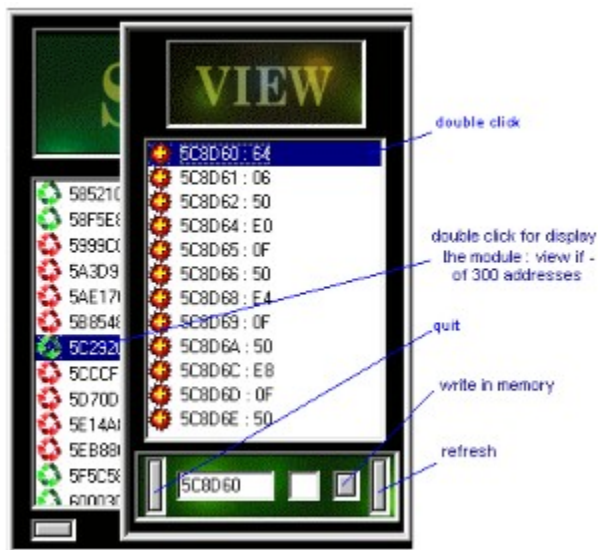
S

585210
58F5E8
5999C0
5A3D9
5AE170
5B8548
5C2920
5CCCF
5D70D
5E14A
5EB880
5F5C5
60003

VIEW

5C8D60 : 64
5C8D61 : 06
5C8D62 : 50
5C8D64 : E0
5C8D65 : 0F
5C8D66 : 50
5C8D68 : E4
5C8D69 : 0F
5C8D6A : 50
5C8D6C : E8
5C8D6D : 0F
5C8D6E : 50

5C8D60

double click

double click for display the module : view if - of 300 addresses

quit

write in memory

refresh